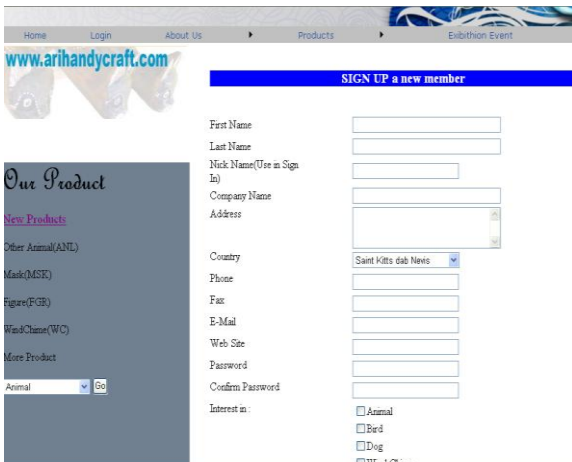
Home Login About Us Products Exibthion Event

www.arihandycraft.com

SIGN UP a new member

Our Product

New Products

Other Animal(ANL)

Mask(MSK)

Figure(FGR)

WindChime(WC)

More Product

Animal Go

First Name

Last Name

Nick Name(Use in Sign In)

Company Name

Address

Country Saint Kitts dab Nevis

Phone

Fax

E-Mail

Web Site

Password

Confirm Password

Interest in :

Animal

Bird

Dog

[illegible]